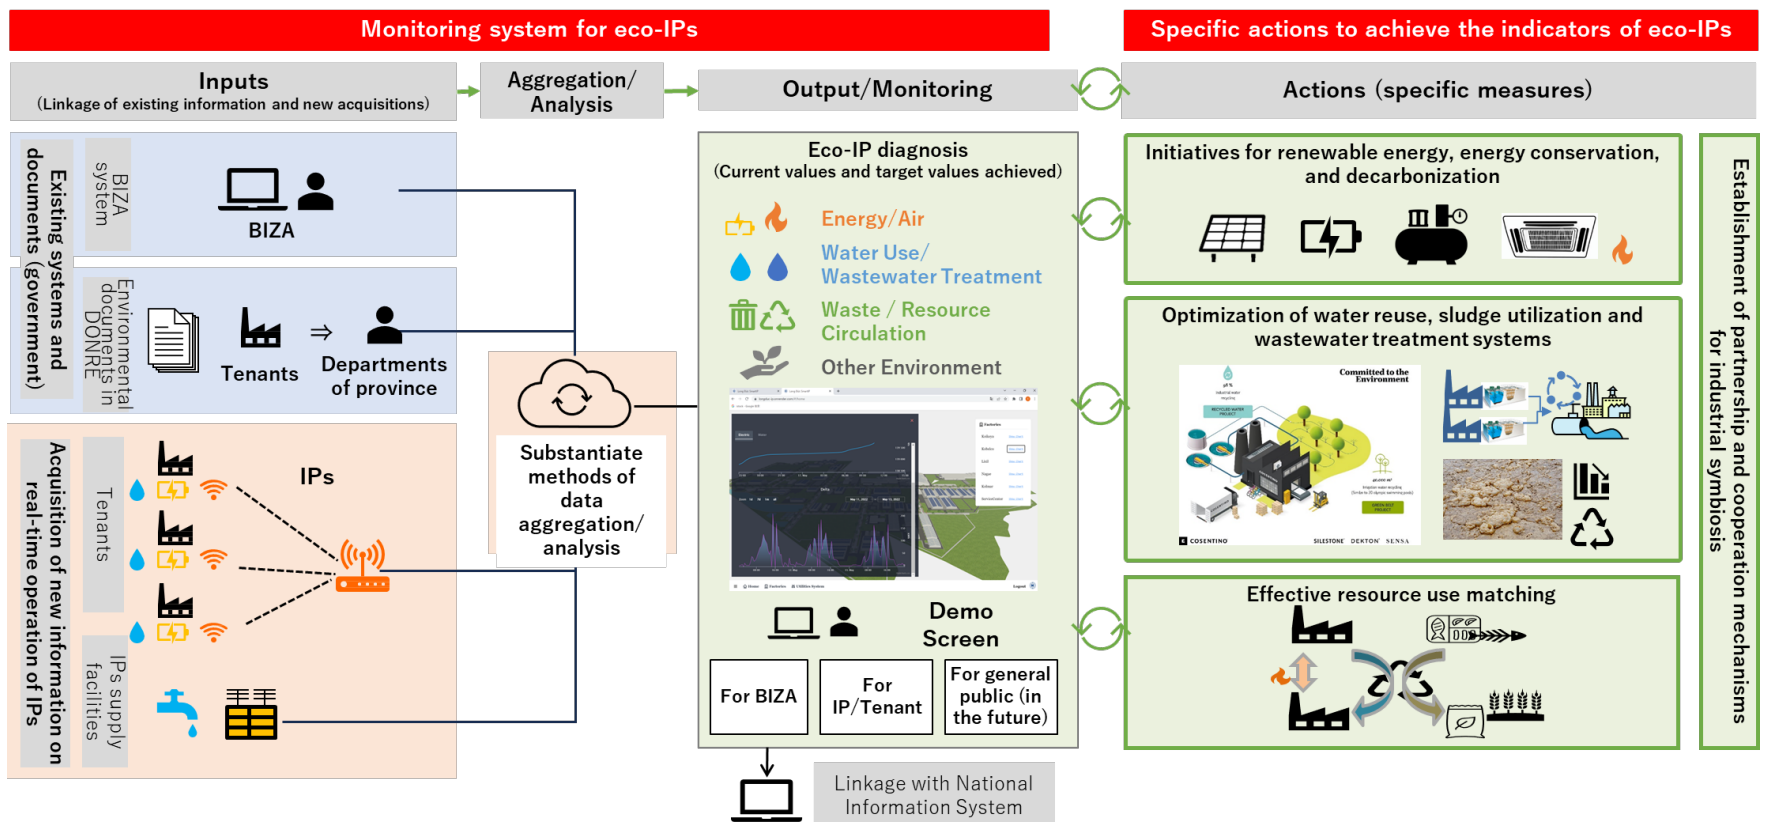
Monitoring system for eco-IPs

Specific actions to achieve the indicators of eco-IPs

Inputs
(Linkage of existing information and new acquisitions)

Aggregation/ Analysis

Output/Monitoring

Actions (specific measures)

Existing systems and documents (government)

BIZA system

BIZA

Environmental documents in DONRE

Tenants

Departments of province

Acquisition of new information on real-time operation of IPs

Tenants

IPs

IPs supply facilities

Substantiate methods of data aggregation/ analysis

Eco-IP diagnosis
(Current values and target values achieved)

Energy/Air

Water Use/ Wastewater Treatment

Waste / Resource Circulation

Other Environment

Demo Screen

For BIZA

For IP/Tenant

For general public (in the future)

Linkage with National Information System

Initiatives for renewable energy, energy conservation, and decarbonization

Optimization of water reuse, sludge utilization and wastewater treatment systems

Committed to the Environment

COSENTINO

SILESTONE DEKTON SENSA

Effective resource use matching

Establishment of partnership and cooperation mechanisms for industrial symbiosis